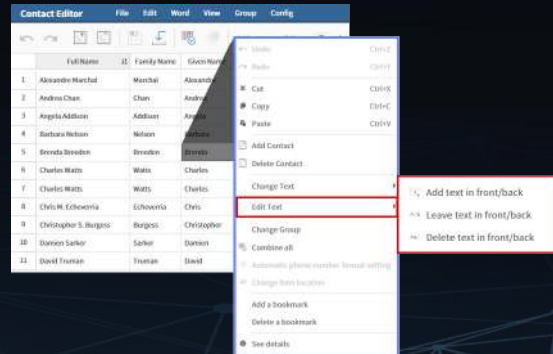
Contact Editor File Edit Word View Group Config

| | Full Name | | Family Name | Given Name |
|---|---|---|---|---|
| 1 | Alexandre Marchal | | Marchal | Alexandre |
| 2 | Andrew Chan | | Chan | Andrew |
| 3 | Angela Addison | | Addison | Angela |
| 4 | Barbara Nelson | | Nelson | Barbara |
| 5 | Brenda Breeden | | Breeden | Brenda |
| 6 | Charles Watts | | Watts | Charles |
| 7 | Charles Watts | | Watts | Charles |
| 8 | Chris M. Echeverria | | Echeverria | Chris |
| 9 | Christopher S. Burgess | | Burgess | Christopher |
| 10 | Damien Sarker | | Sarker | Damien |
| 11 | David Truman | | Truman | David |

Undo Ctrl+Z
Redo Ctrl+Y
Cut Ctrl+X
Copy Ctrl+C
Paste Ctrl+V
Add Contact
Delete Contact
Change Text
Edit Text
Change Group
Combine all
Automatic phone number format setting
Change item location
Add a bookmark
Delete a bookmark
See details

Add text in front/back
Leave text in front/back
Delete text in front/back